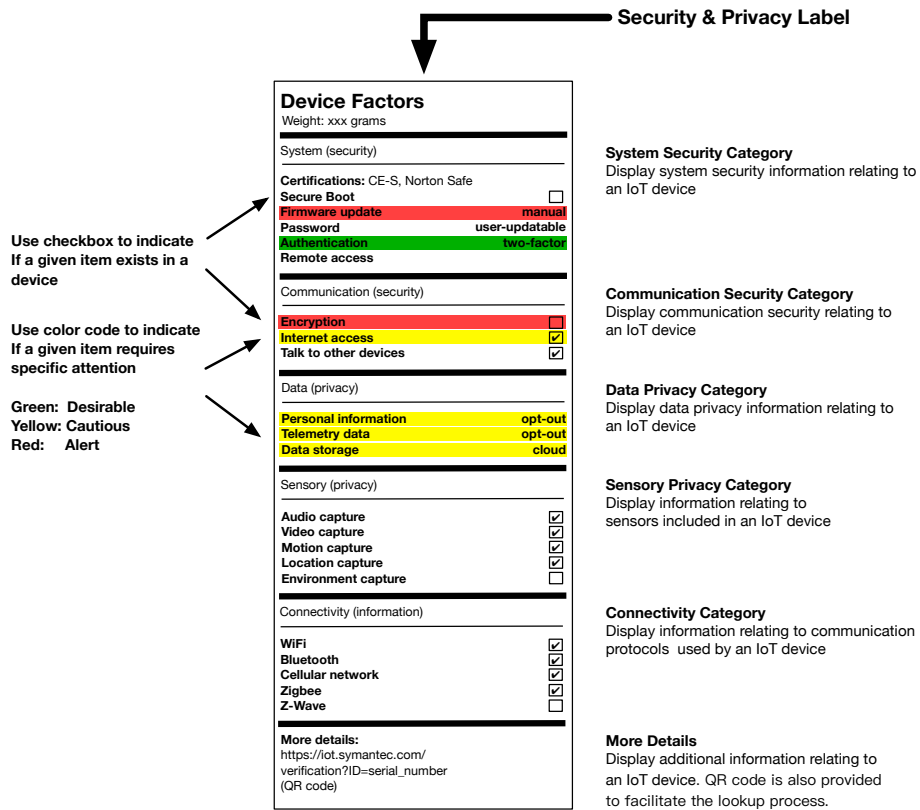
Security & Privacy Label

Use checkbox to indicate If a given item exists in a device

Use color code to indicate If a given item requires specific attention

Green: Desirable
Yellow: Cautious
Red: Alert

Device Factors
Weight: xxx grams

System (security)

Certifications: CE-S, Norton Safe
Secure Boot ☐
Firmware update manual
Password user-updatable
Authentication two-factor
Remote access

Communication (security)

Encryption ☐
Internet access ☑
Talk to other devices ☑

Data (privacy)

Personal information opt-out
Telemetry data opt-out
Data storage cloud

Sensory (privacy)

Audio capture ☑
Video capture ☑
Motion capture ☑
Location capture ☑
Environment capture ☐

Connectivity (information)

WiFi ☑
Bluetooth ☑
Cellular network ☑
Zigbee ☑
Z-Wave ☐

More details:
https://iot.symantec.com/verification?ID=serial_number
(QR code)

System Security Category
Display system security information relating to an IoT device

Communication Security Category
Display communication security relating to an IoT device

Data Privacy Category
Display data privacy information relating to an IoT device

Sensory Privacy Category
Display information relating to sensors included in an IoT device

Connectivity Category
Display information relating to communication protocols used by an IoT device

More Details
Display additional information relating to an IoT device. QR code is also provided to facilitate the lookup process.